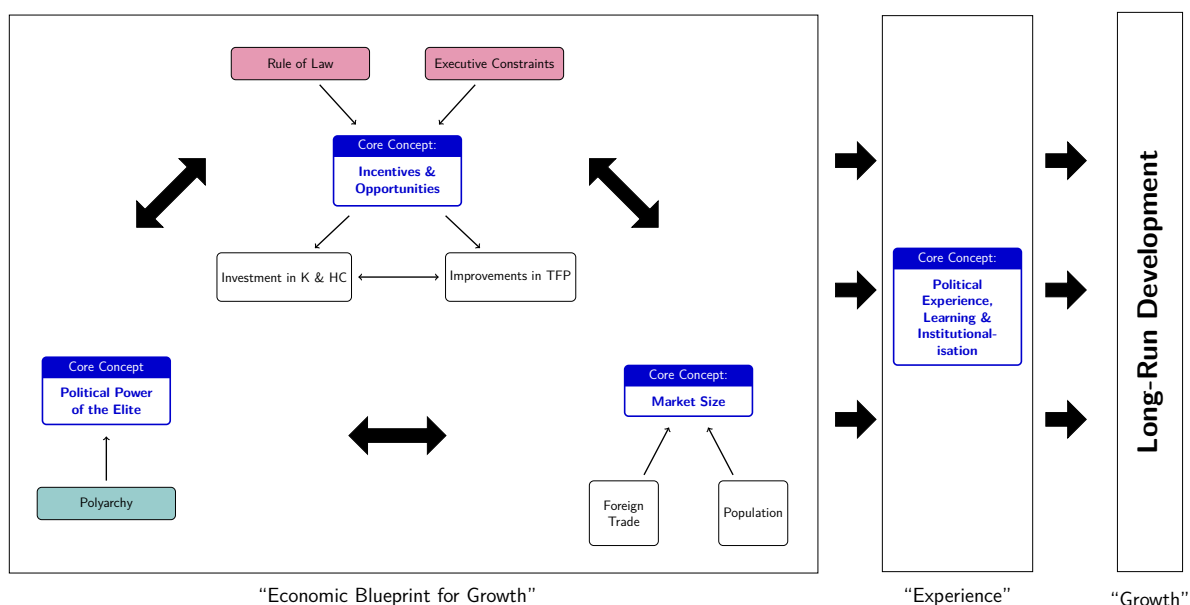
Rule of Law

Executive Constraints

Core Concept:
Incentives & Opportunities

Investment in K & HC

Improvements in TFP

Core Concept
Political Power of the Elite

Polyarchy

Core Concept:
Market Size

Foreign Trade

Population

"Economic Blueprint for Growth"

Core Concept:
Political Experience, Learning & Institutionalisation

"Experience"

Long-Run Development

"Growth"